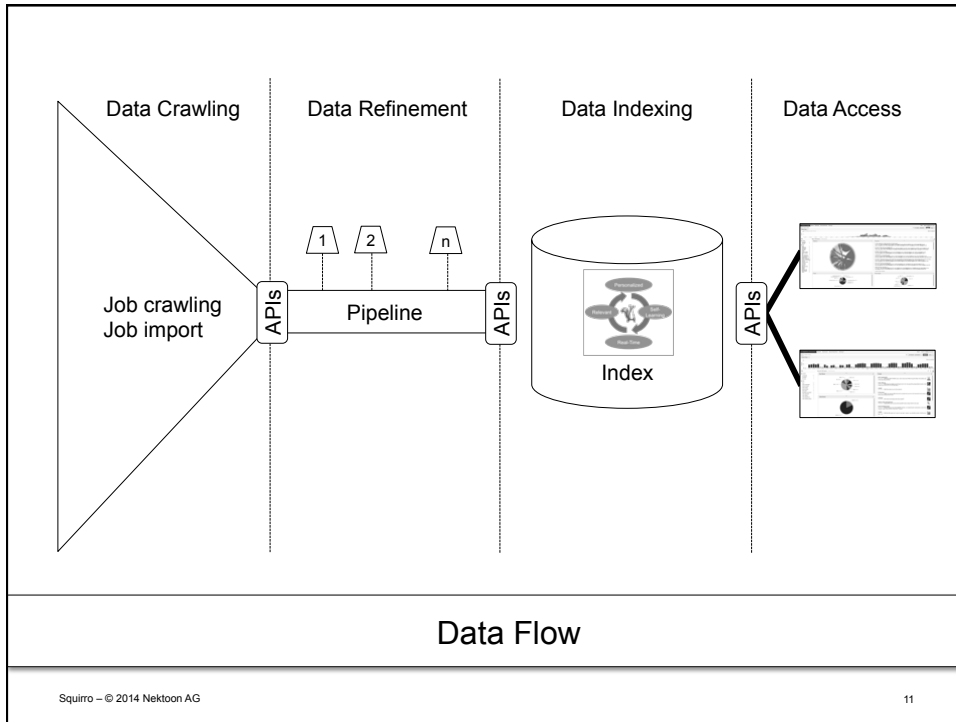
Data Crawling

Data Refinement

Data Indexing

Data Access

Job crawling
Job import

APIs

1

2

n

Pipeline

APIs

Personalized

Relevant

Self-Learning

Real-Time

Index

APIs

Data Flow

Squirro – © 2014 Nektoon AG

11